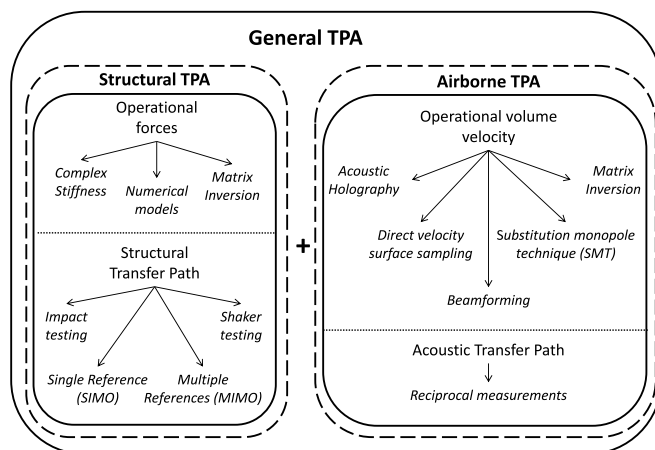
General TPA

Structural TPA

Operational forces

Complex Stiffness

Numerical models

Matrix Inversion

Structural Transfer Path

Impact testing

Shaker testing

Single Reference (SIMO)

Multiple References (MIMO)

+

Airborne TPA

Operational volume velocity

Acoustic Holography

Matrix Inversion

Direct velocity surface sampling

Substitution monopole technique (SMT)

Beamforming

Acoustic Transfer Path

Reciprocal measurements